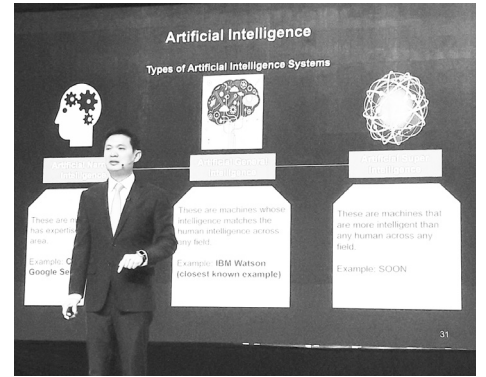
Artificial Intelligence

Types of Artificial Intelligence Systems

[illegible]

These are m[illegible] has experti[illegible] area.

Example: C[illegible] Google Se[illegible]

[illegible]

These are machines whose intelligence matches the human intelligence across any field.

Example: IBM Watson (closest known example)

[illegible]

These are machines that are more intelligent than any human across any field.

Example: SOON

31